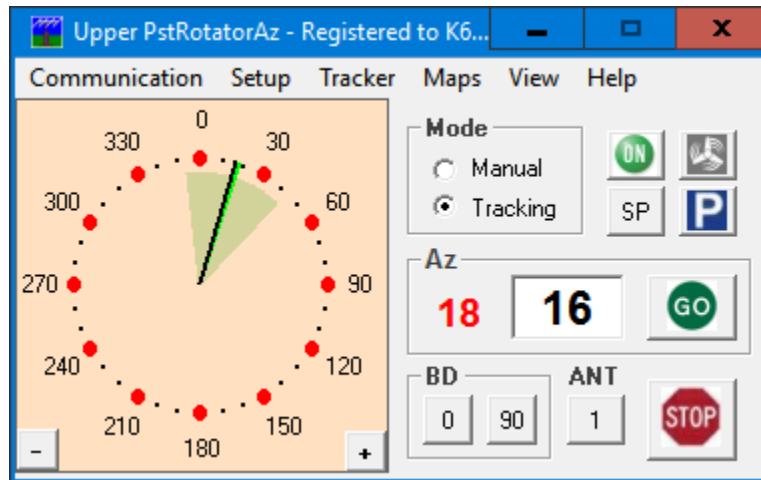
Upper PstRotatorAz - Registered to K6...

Communication Setup Tracker Maps View Help

0
30
60
90
120
150
180
210
240
270
300
330

-
+

Mode
Manual
Tracking

ON

SP
P

Az
18
16
GO

BD
0
90

ANT
1

STOP